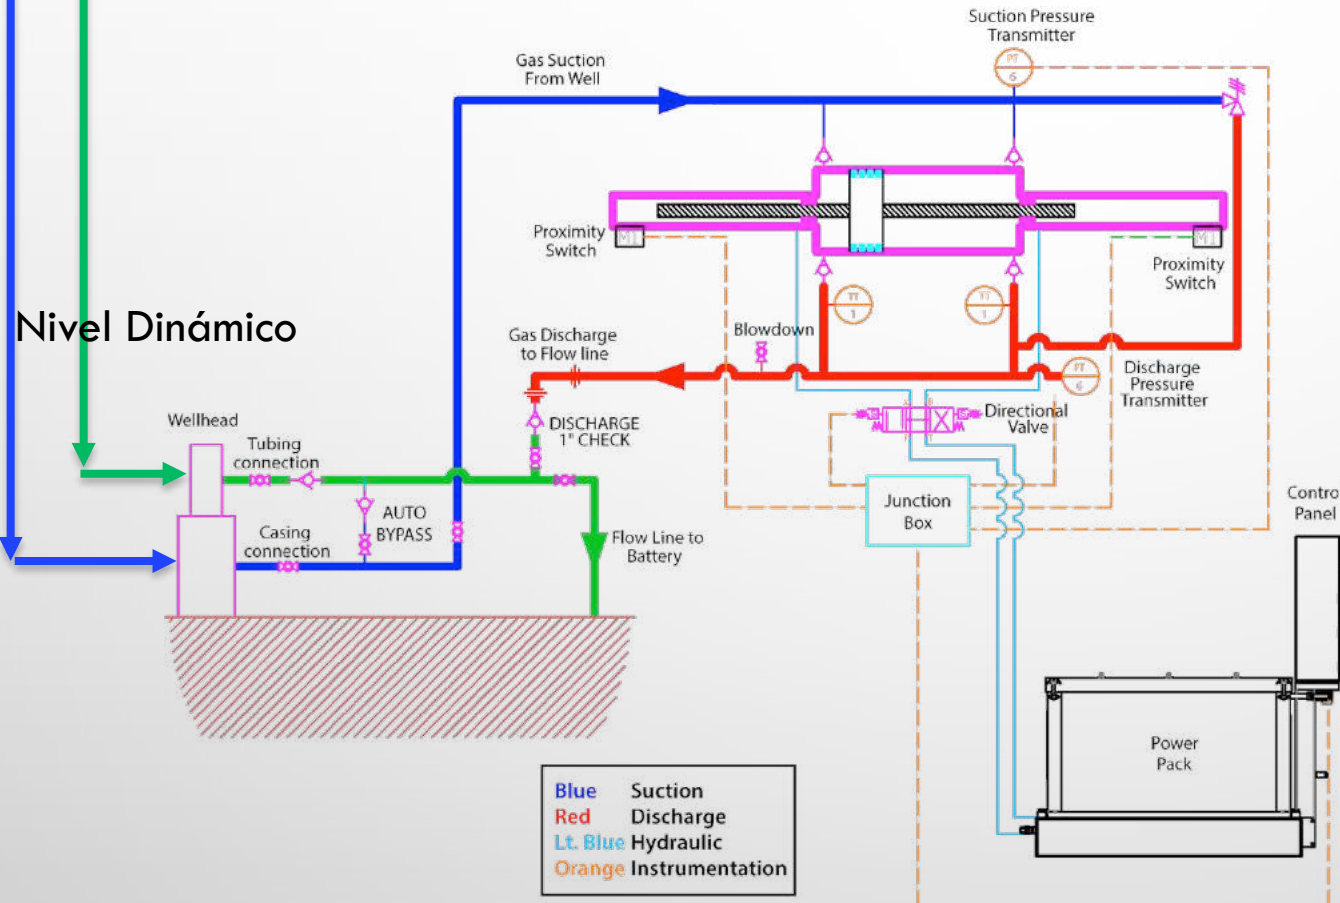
Suction Pressure Transmitter

Gas Suction From Well

PT 6

Proximity Switch

Proximity Switch

Nivel Dinámico

Gas Discharge to Flow line

Blowdown

TT 1

TT 1

PT 6

Discharge Pressure Transmitter

DISCHARGE 1" CHECK

Directional Valve

Wellhead

Tubing connection

Casing connection

AUTO BYPASS

Flow Line to Battery

Junction Box

Control Panel

Power Pack

| Blue | Suction |
|---|---|
| Red | Discharge |
| Lt. Blue | Hydraulic |
| Orange | Instrumentation |